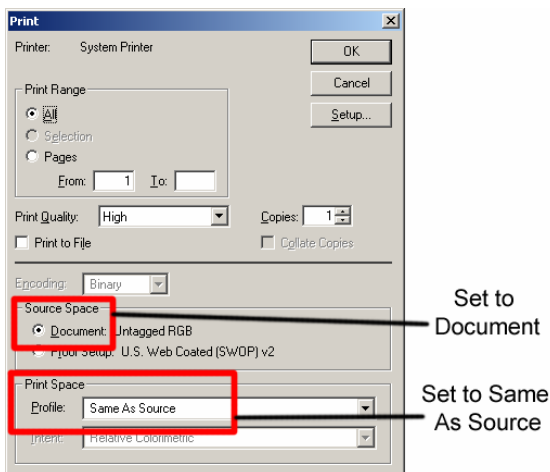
Print

Printer: System Printer

OK

Cancel

Setup...

Print Range

All

Selection

Pages

From: 1 To:

Print Quality: High

Copies: 1

Print to File

Collate Copies

Encoding: Binary

Source Space

Document: Untagged RGB

Proof Setup: U.S. Web Coated (SWOP) v2

Print Space

Profile: Same As Source

Intent: Relative Colorimetric

Set to Document

Set to Same As Source